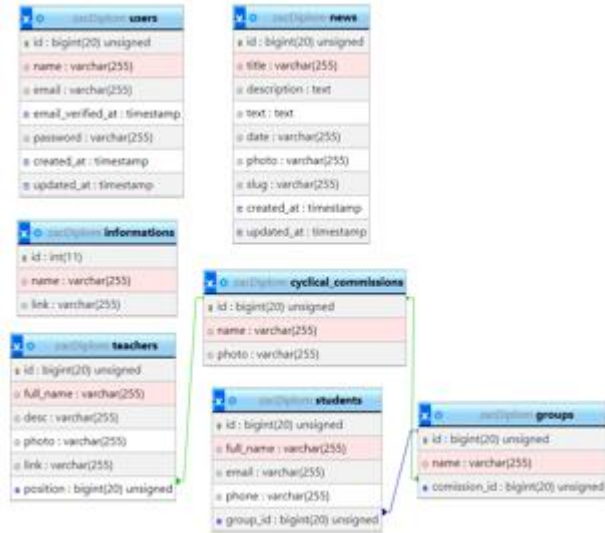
zacDiplom users
id : bigint(20) unsigned
name : varchar(255)
email : varchar(255)
email_verified_at : timestamp
password : varchar(255)
created_at : timestamp
updated_at : timestamp

zacDiplom news
id : bigint(20) unsigned
title : varchar(255)
description : text
text : text
date : varchar(255)
photo : varchar(255)
slug : varchar(255)
created_at : timestamp
updated_at : timestamp

zacDiplom informations
id : int(11)
name : varchar(255)
link : varchar(255)

zacDiplom cyclical_commissions
id : bigint(20) unsigned
name : varchar(255)
photo : varchar(255)

zacDiplom teachers
id : bigint(20) unsigned
full_name : varchar(255)
desc : varchar(255)
photo : varchar(255)
link : varchar(255)
position : bigint(20) unsigned

zacDiplom students
id : bigint(20) unsigned
full_name : varchar(255)
email : varchar(255)
phone : varchar(255)
group_id : bigint(20) unsigned

zacDiplom groups
id : bigint(20) unsigned
name : varchar(255)
comission_id : bigint(20) unsigned